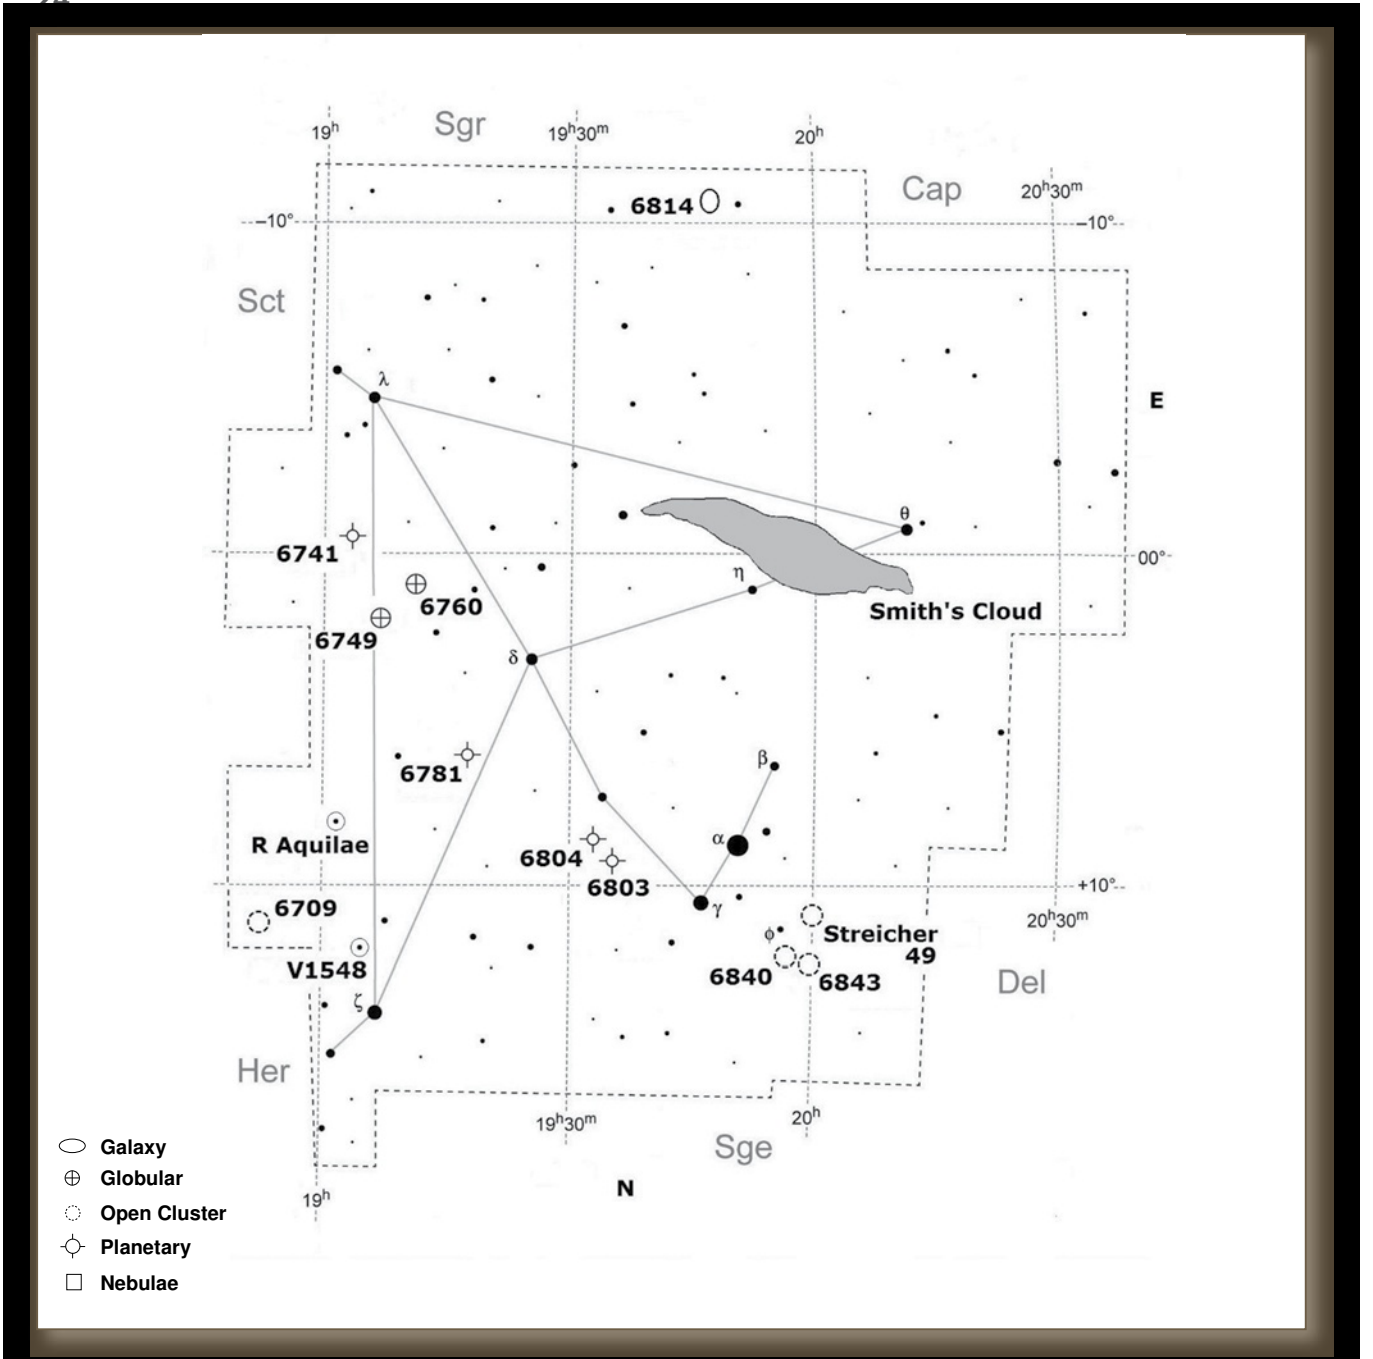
$19^h$ Sgr $19^h30^m$ $20^h$

Cap $20^h30^m$

6814

$-10°$ $-10°$

Sct

λ

E

θ

6741

$00°$

η

6760

Smith's Cloud

6749

δ

β

6781

α

R Aquilae

6804

6803

$+10°$

6709

γ

$20^h30^m$

φ

Streicher 49

V1548

6840

6843

Del

ζ

Her

$19^h30^m$ $20^h$

Sge

$19^h$

N

Galaxy
Globular
Open Cluster
Planetary
Nebulae